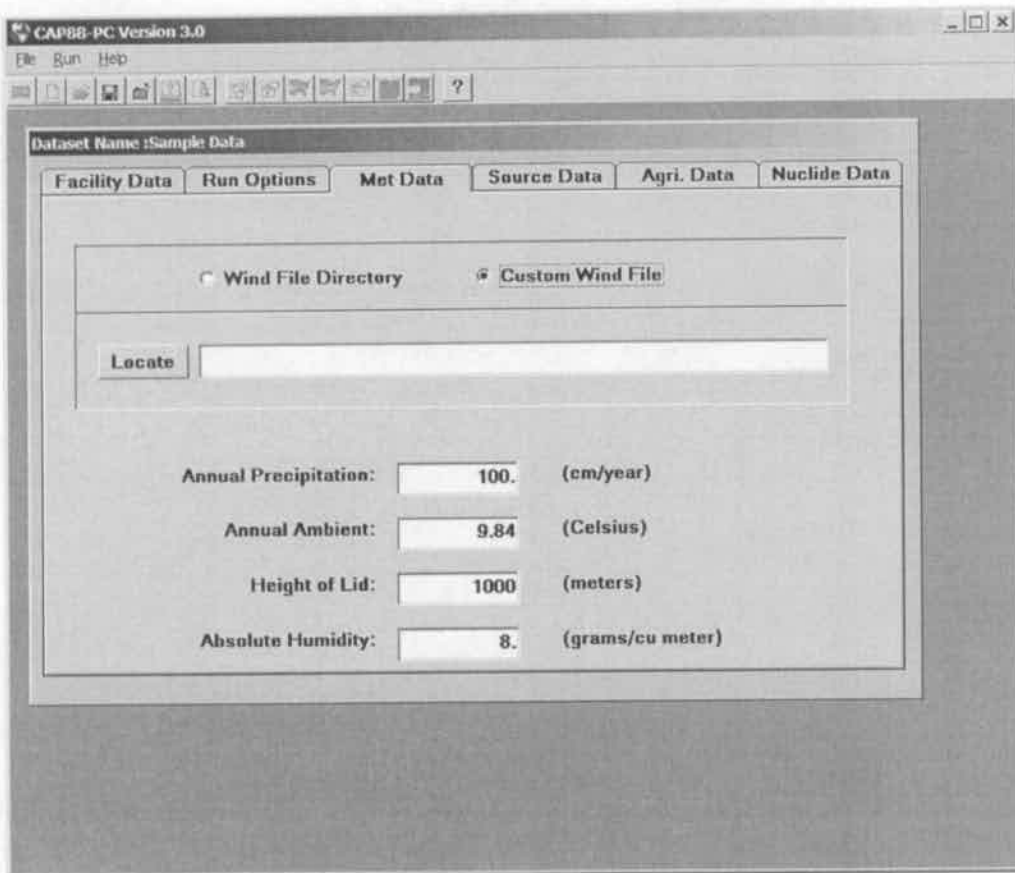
CAP88-PC Version 3.0

File Run Help

?

Dataset Name :Sample Data

Facility Data | Run Options | Met Data | Source Data | Agri. Data | Nuclide Data

Wind File Directory

Custom Wind File

Locate

Annual Precipitation: 100. (cm/year)

Annual Ambient: 9.84 (Celsius)

Height of Lid: 1000 (meters)

Absolute Humidity: 8. (grams/cu meter)